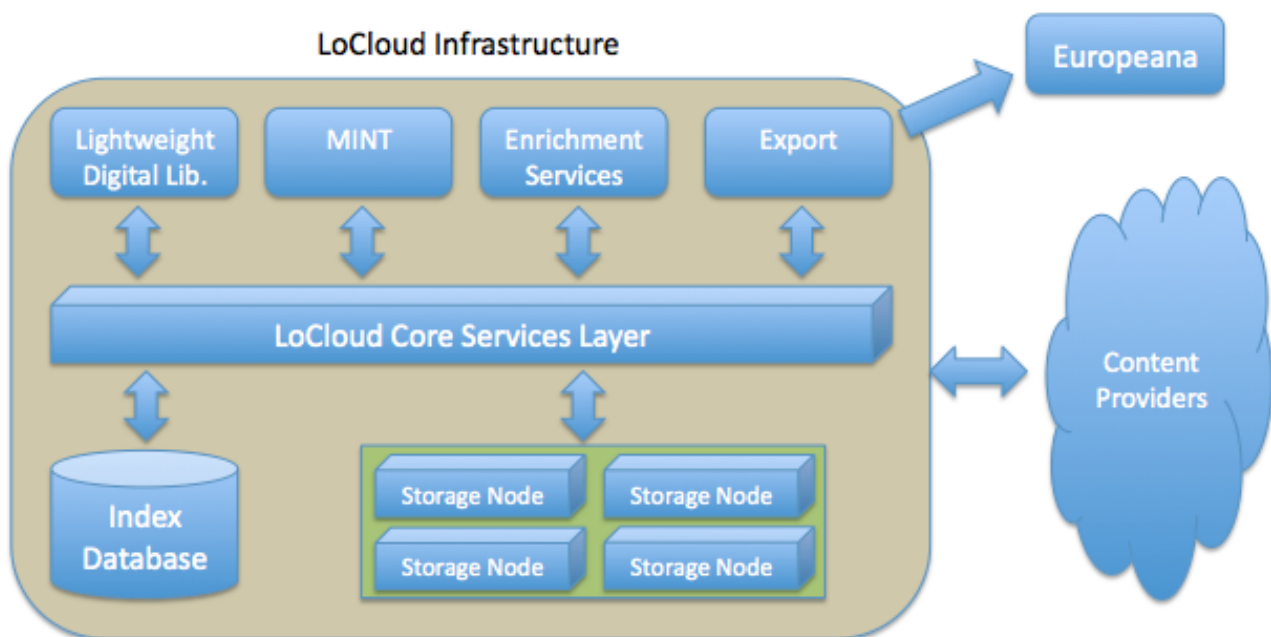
LoCloud Infrastructure

Europeana

Lightweight Digital Lib.

MINT

Enrichment Services

Export

LoCloud Core Services Layer

Content Providers

Index Database

Storage Node

Storage Node

Storage Node

Storage Node